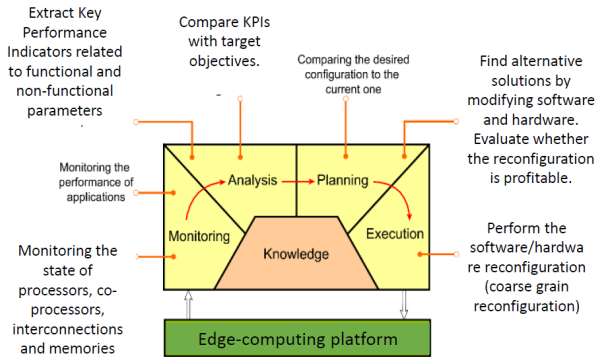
Extract Key Performance Indicators related to functional and non-functional parameters

Compare KPIs with target objectives.

Comparing the desired configuration to the current one

Find alternative solutions by modifying software and hardware. Evaluate whether the reconfiguration is profitable.

Monitoring the performance of applications

Analysis

Planning

Monitoring

Knowledge

Execution

Monitoring the state of processors, co-processors, interconnections and memories

Perform the software/hardware reconfiguration (coarse grain reconfiguration)

Edge-computing platform